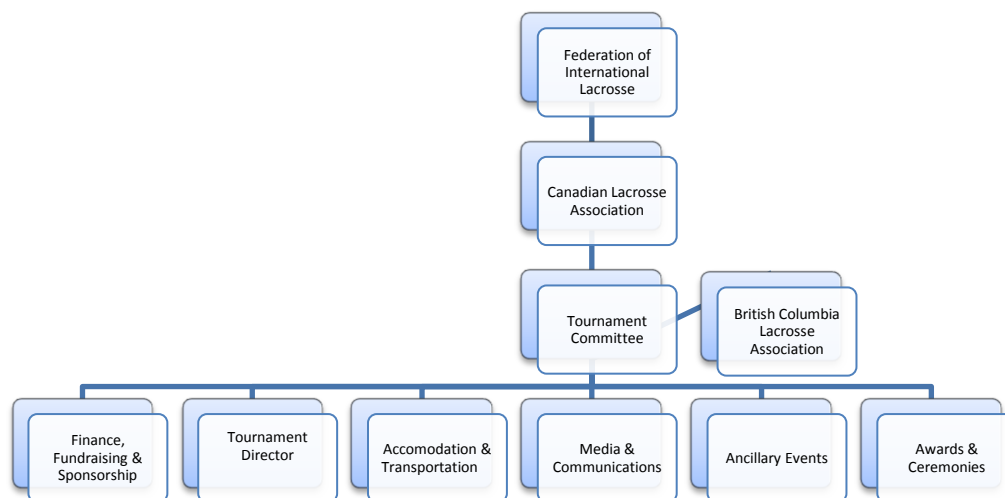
Federation of International Lacrosse

Canadian Lacrosse Association

Tournament Committee

British Columbia Lacrosse Association

Finance, Fundraising & Sponsorship

Tournament Director

Accomodation & Transportation

Media & Communications

Ancillary Events

Awards & Ceremonies